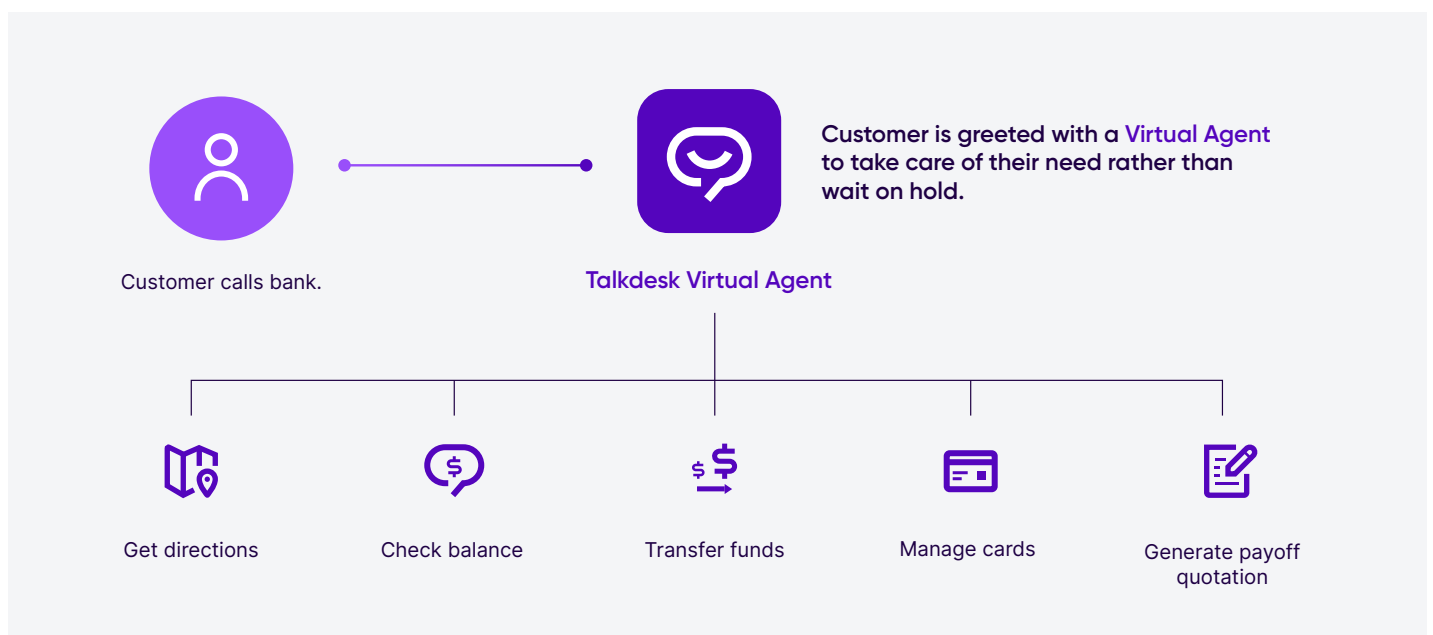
Customer is greeted with a Virtual Agent to take care of their need rather than wait on hold.

Customer calls bank.

Talkdesk Virtual Agent

$ $

Get directions

Check balance

Transfer funds

Manage cards

Generate payoff quotation